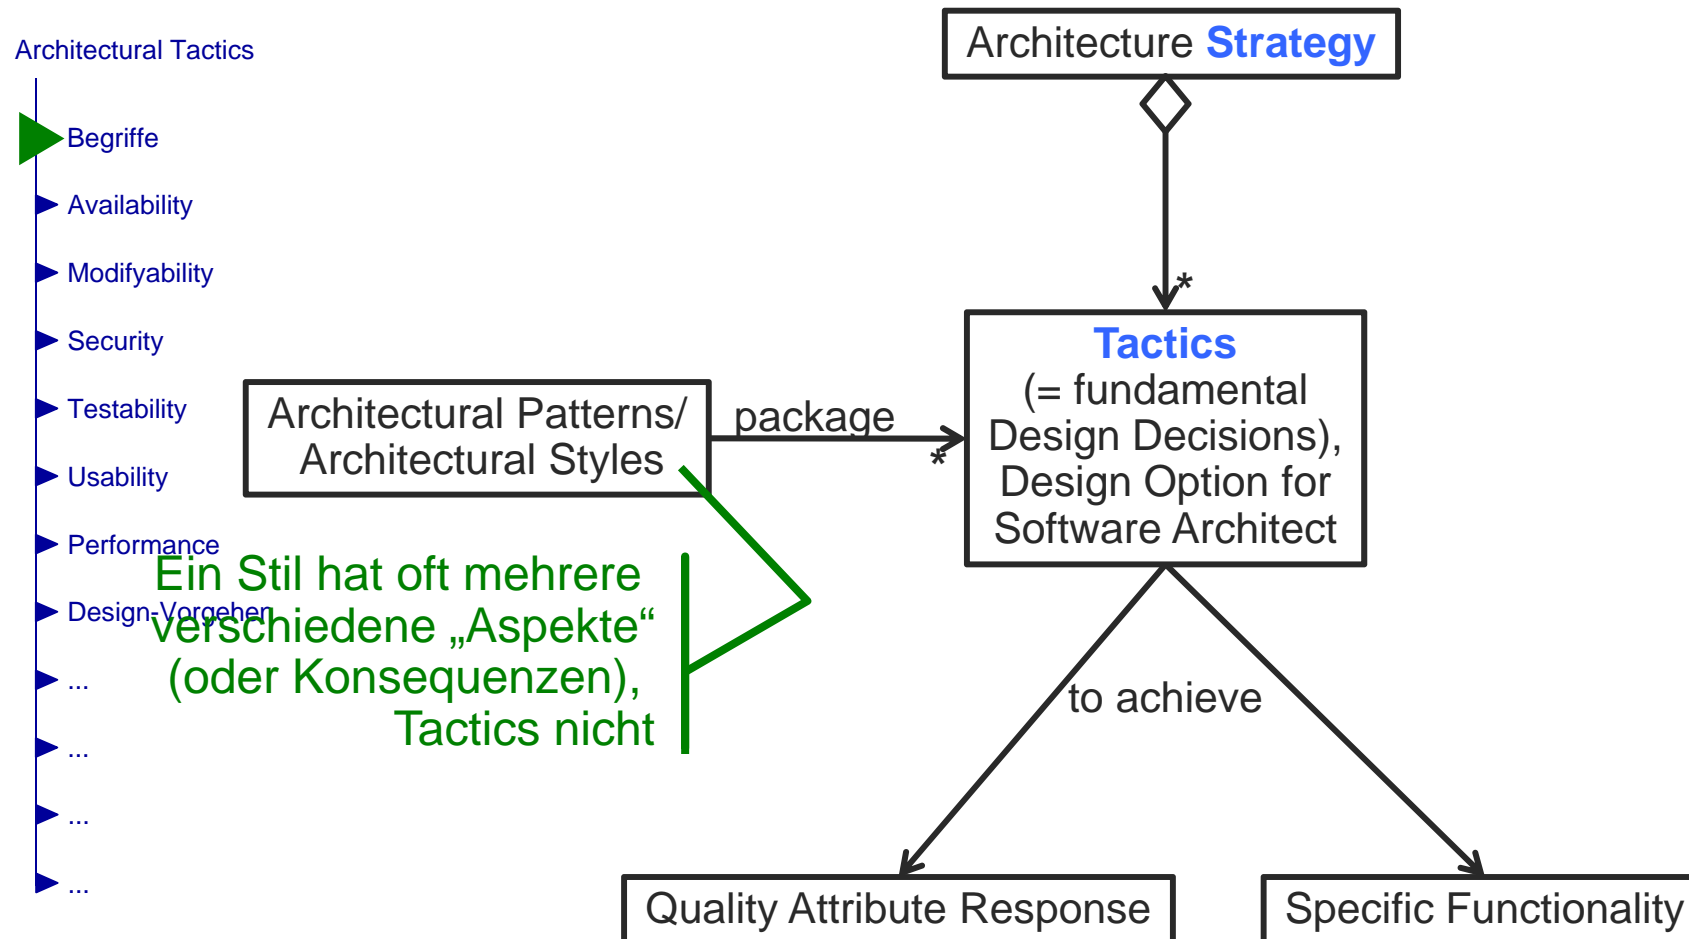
Architectural Tactics

Begriffe
Availability
Modifyability
Security
Testability
Usability
Performance
Design-Vorgehen
...
...
...
...

Architecture **Strategy**

*

**Tactics**
(= fundamental Design Decisions), Design Option for Software Architect

Architectural Patterns/ Architectural Styles

package

*

Ein Stil hat oft mehrere verschiedene „Aspekte“ (oder Konsequenzen), Tactics nicht

to achieve

Quality Attribute Response

Specific Functionality